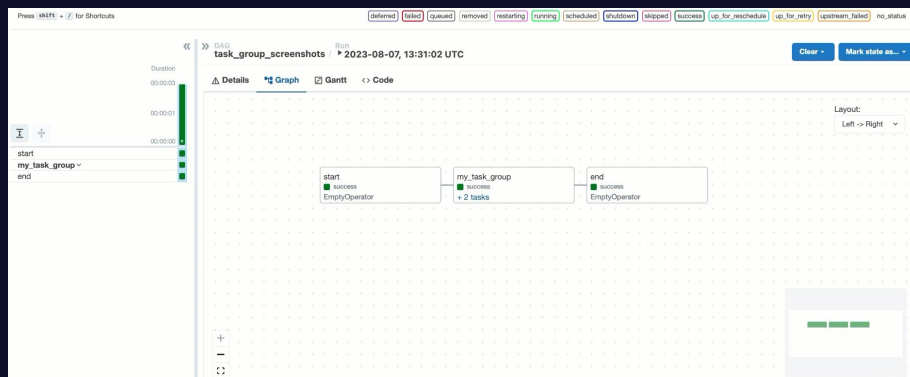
Press shift + / for Shortcuts

deferred failed queued removed restarting running scheduled shutdown skipped success up_for_reschedule up_for_retry upstream_failed no_status

«

Duration
00:00:03
00:00:01
00:00:00

start
my_task_group
end

» DAG
task_group_screenshots / Run
2023-08-07, 13:31:02 UTC

Clear Mark state as...

Details Graph Gantt <> Code

Layout:
Left -> Right

start
success
EmptyOperator

my_task_group
success
+ 2 tasks

end
success
EmptyOperator

+
−